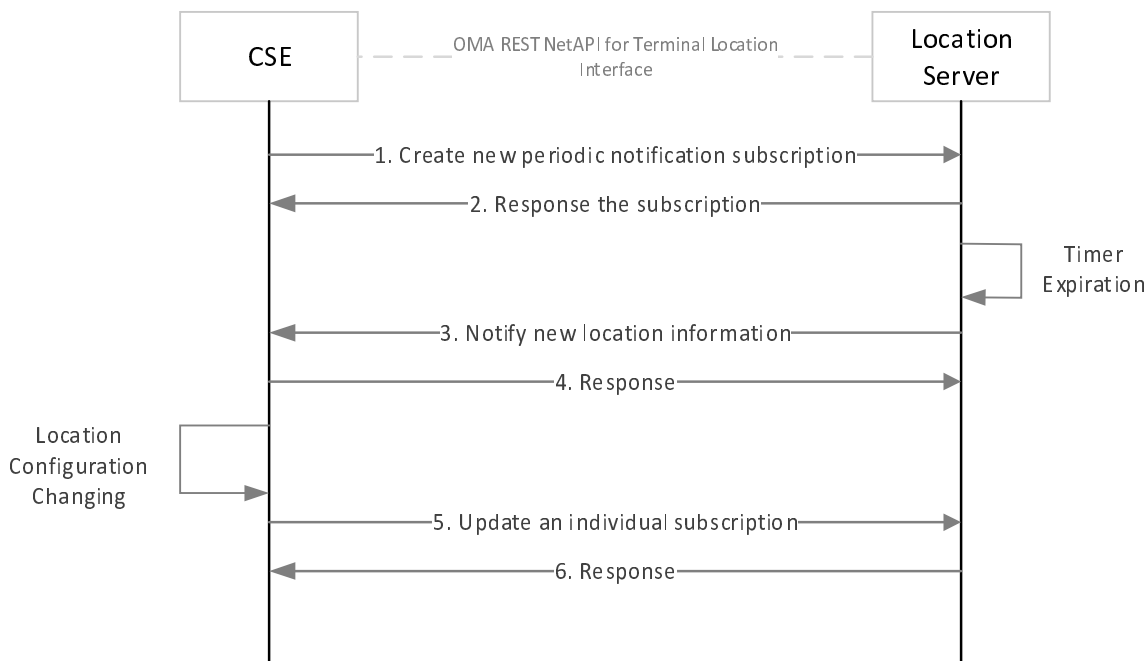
CSE

OMA REST NetAPI for Terminal Location Interface

Location Server

1. Create new periodic notification subscription

2. Response the subscription

Timer Expiration

3. Notify new location information

4. Response

Location Configuration Changing

5. Update an individual subscription

6. Response